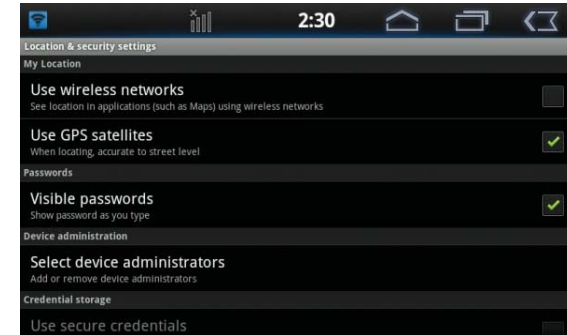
2:30

Location & security settings

My Location

Use wireless networks
See location in applications (such as Maps) using wireless networks

Use GPS satellites
When locating, accurate to street level

Passwords

Visible passwords
Show password as you type

Device administration

Select device administrators
Add or remove device administrators

Credential storage

Use secure credentials